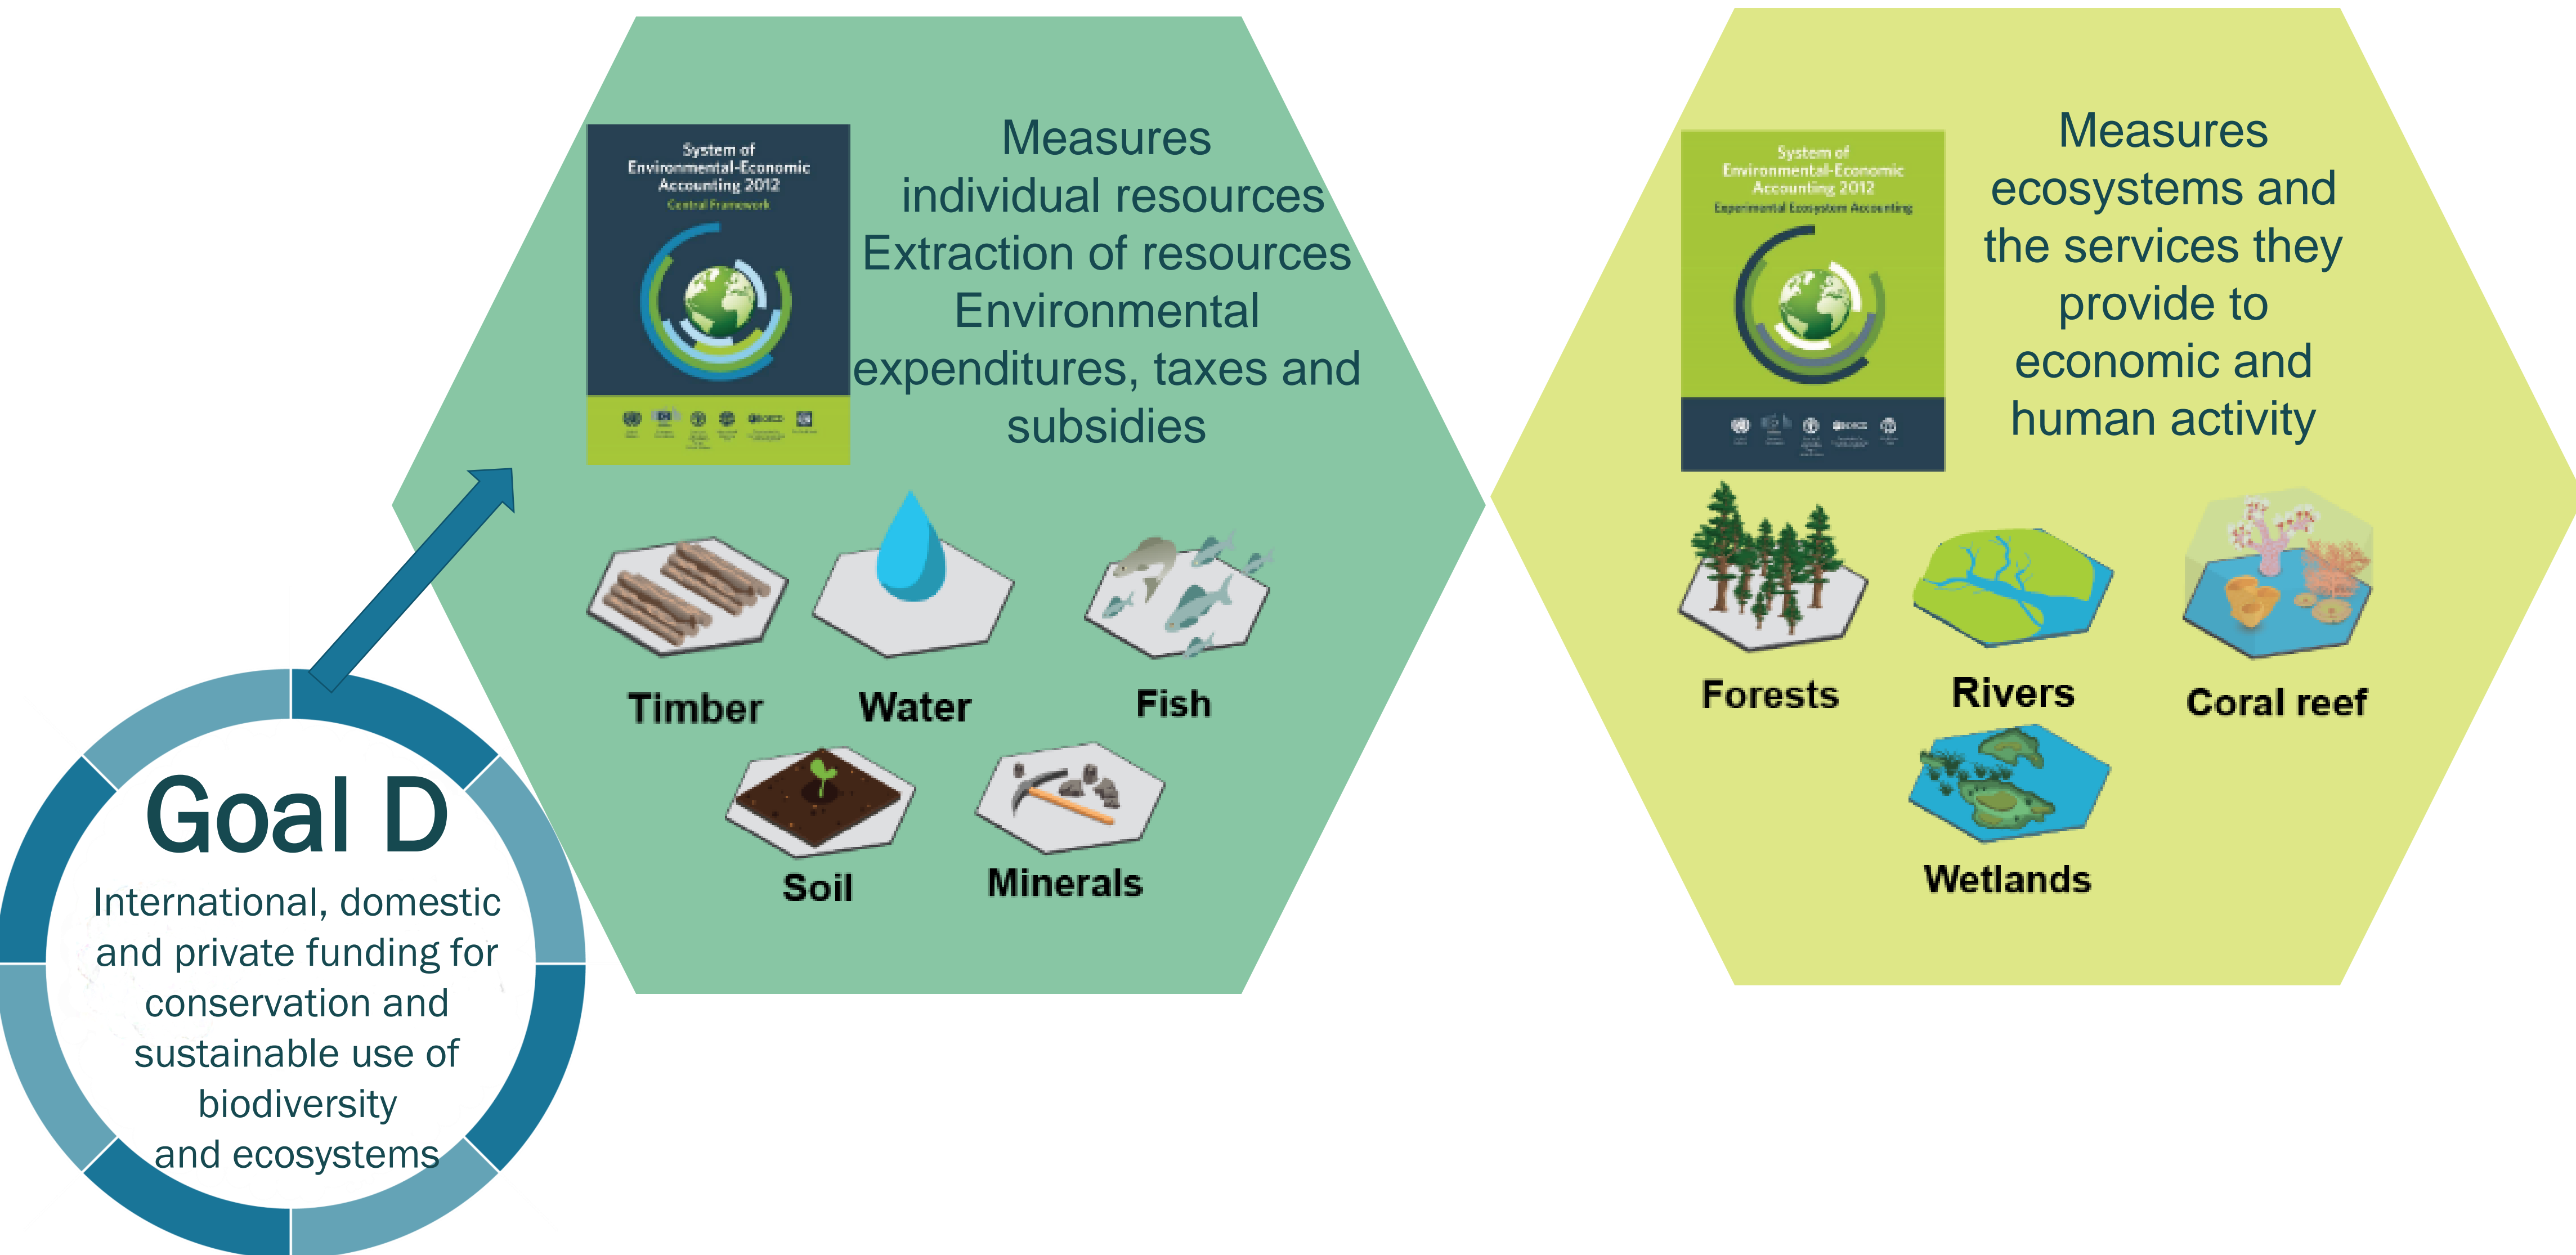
System of Environmental-Economic Accounting 2012
Central Framework

Measures
individual resources
Extraction of resources
Environmental
expenditures, taxes and
subsidies

Timber
Water
Fish
Soil
Minerals

System of Environmental-Economic Accounting 2012
Experimental Ecosystem Accounting

Measures
ecosystems and
the services they
provide to
economic and
human activity

Forests
Rivers
Coral reef
Wetlands

Goal D
International, domestic and private funding for conservation and sustainable use of biodiversity and ecosystems